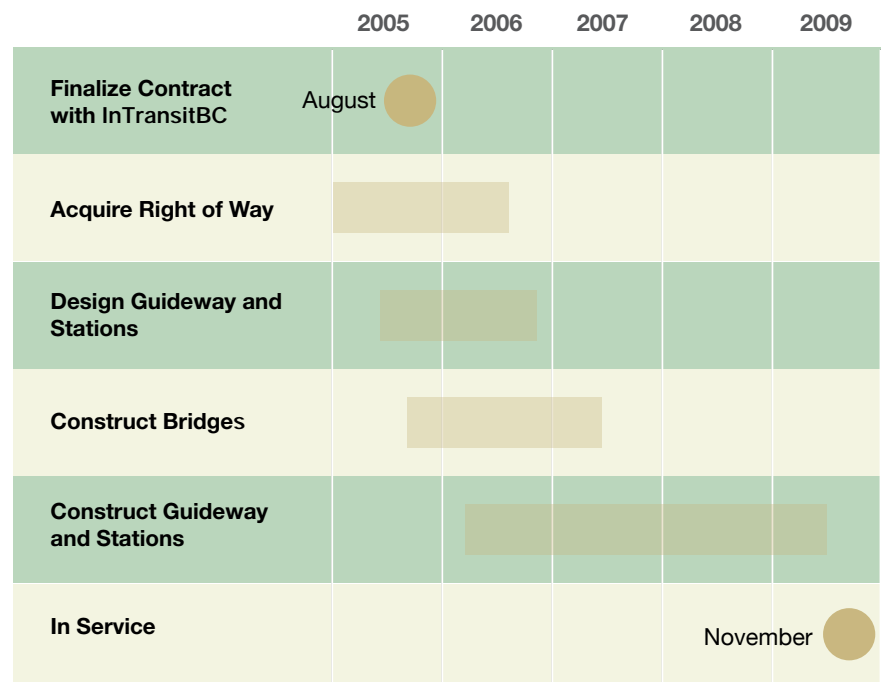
| | 2005 | 2006 | 2007 | 2008 | 2009 |
|---|---|---|---|---|---|
| **Finalize Contract with InTransitBC** | August | | | | |
| **Acquire Right of Way** | | | | | |
| **Design Guideway and Stations** | | | | | |
| **Construct Bridges** | | | | | |
| **Construct Guideway and Stations** | | | | | |
| **In Service** | | | | | November |